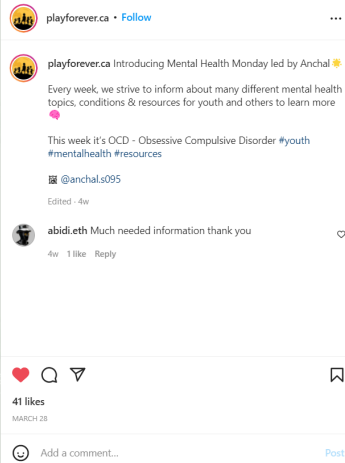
playforever.ca • Follow

playforever.ca Introducing Mental Health Monday led by Anchal ☀️

Every week, we strive to inform about many different mental health topics, conditions & resources for youth and others to learn more 🧠

This week it's OCD - Obsessive Compulsive Disorder #youth #mentalhealth #resources

📷 @anchal.s095

Edited · 4w

abidi.eth Much needed information thank you

4w 1 like Reply

41 likes

MARCH 28

Add a comment... Post